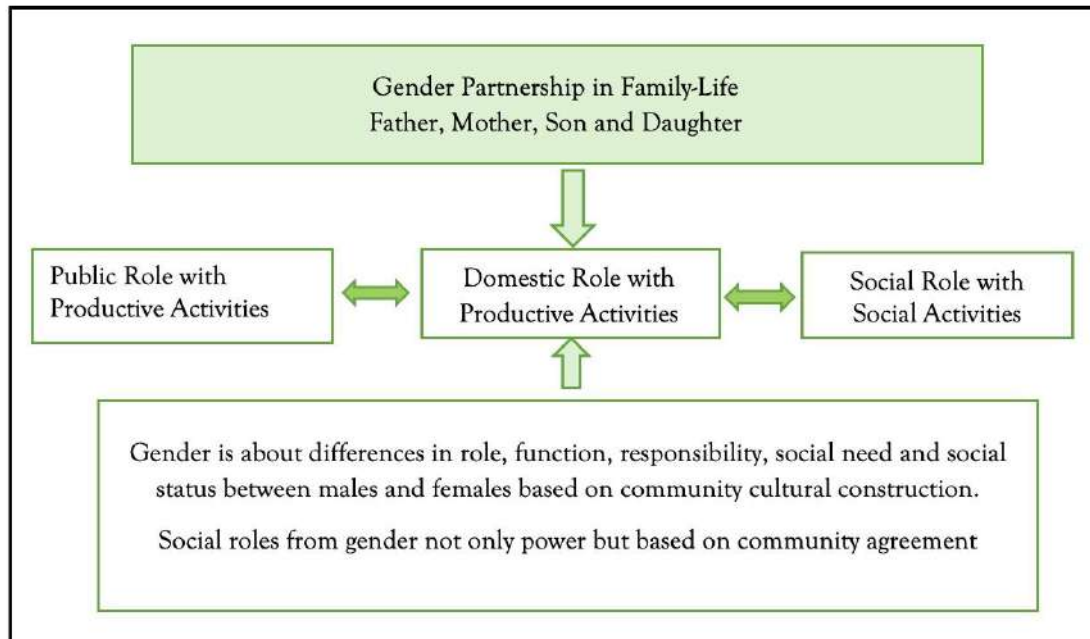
Gender Partnership in Family-Life
Father, Mother, Son and Daughter

Public Role with Productive Activities

Domestic Role with Productive Activities

Social Role with Social Activities

Gender is about differences in role, function, responsibility, social need and social status between males and females based on community cultural construction.

Social roles from gender not only power but based on community agreement